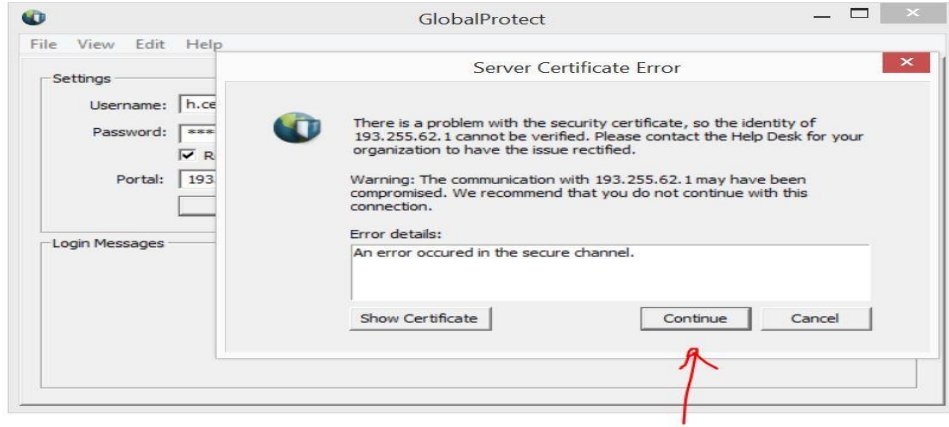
GlobalProtect

File View Edit Help

Settings

Username: h.ce

Password: ***

R

Portal: 193

Login Messages

Server Certificate Error

There is a problem with the security certificate, so the identity of 193.255.62.1 cannot be verified. Please contact the Help Desk for your organization to have the issue rectified.

Warning: The communication with 193.255.62.1 may have been compromised. We recommend that you do not continue with this connection.

Error details:

An error occured in the secure channel.

Show Certificate

Continue

Cancel